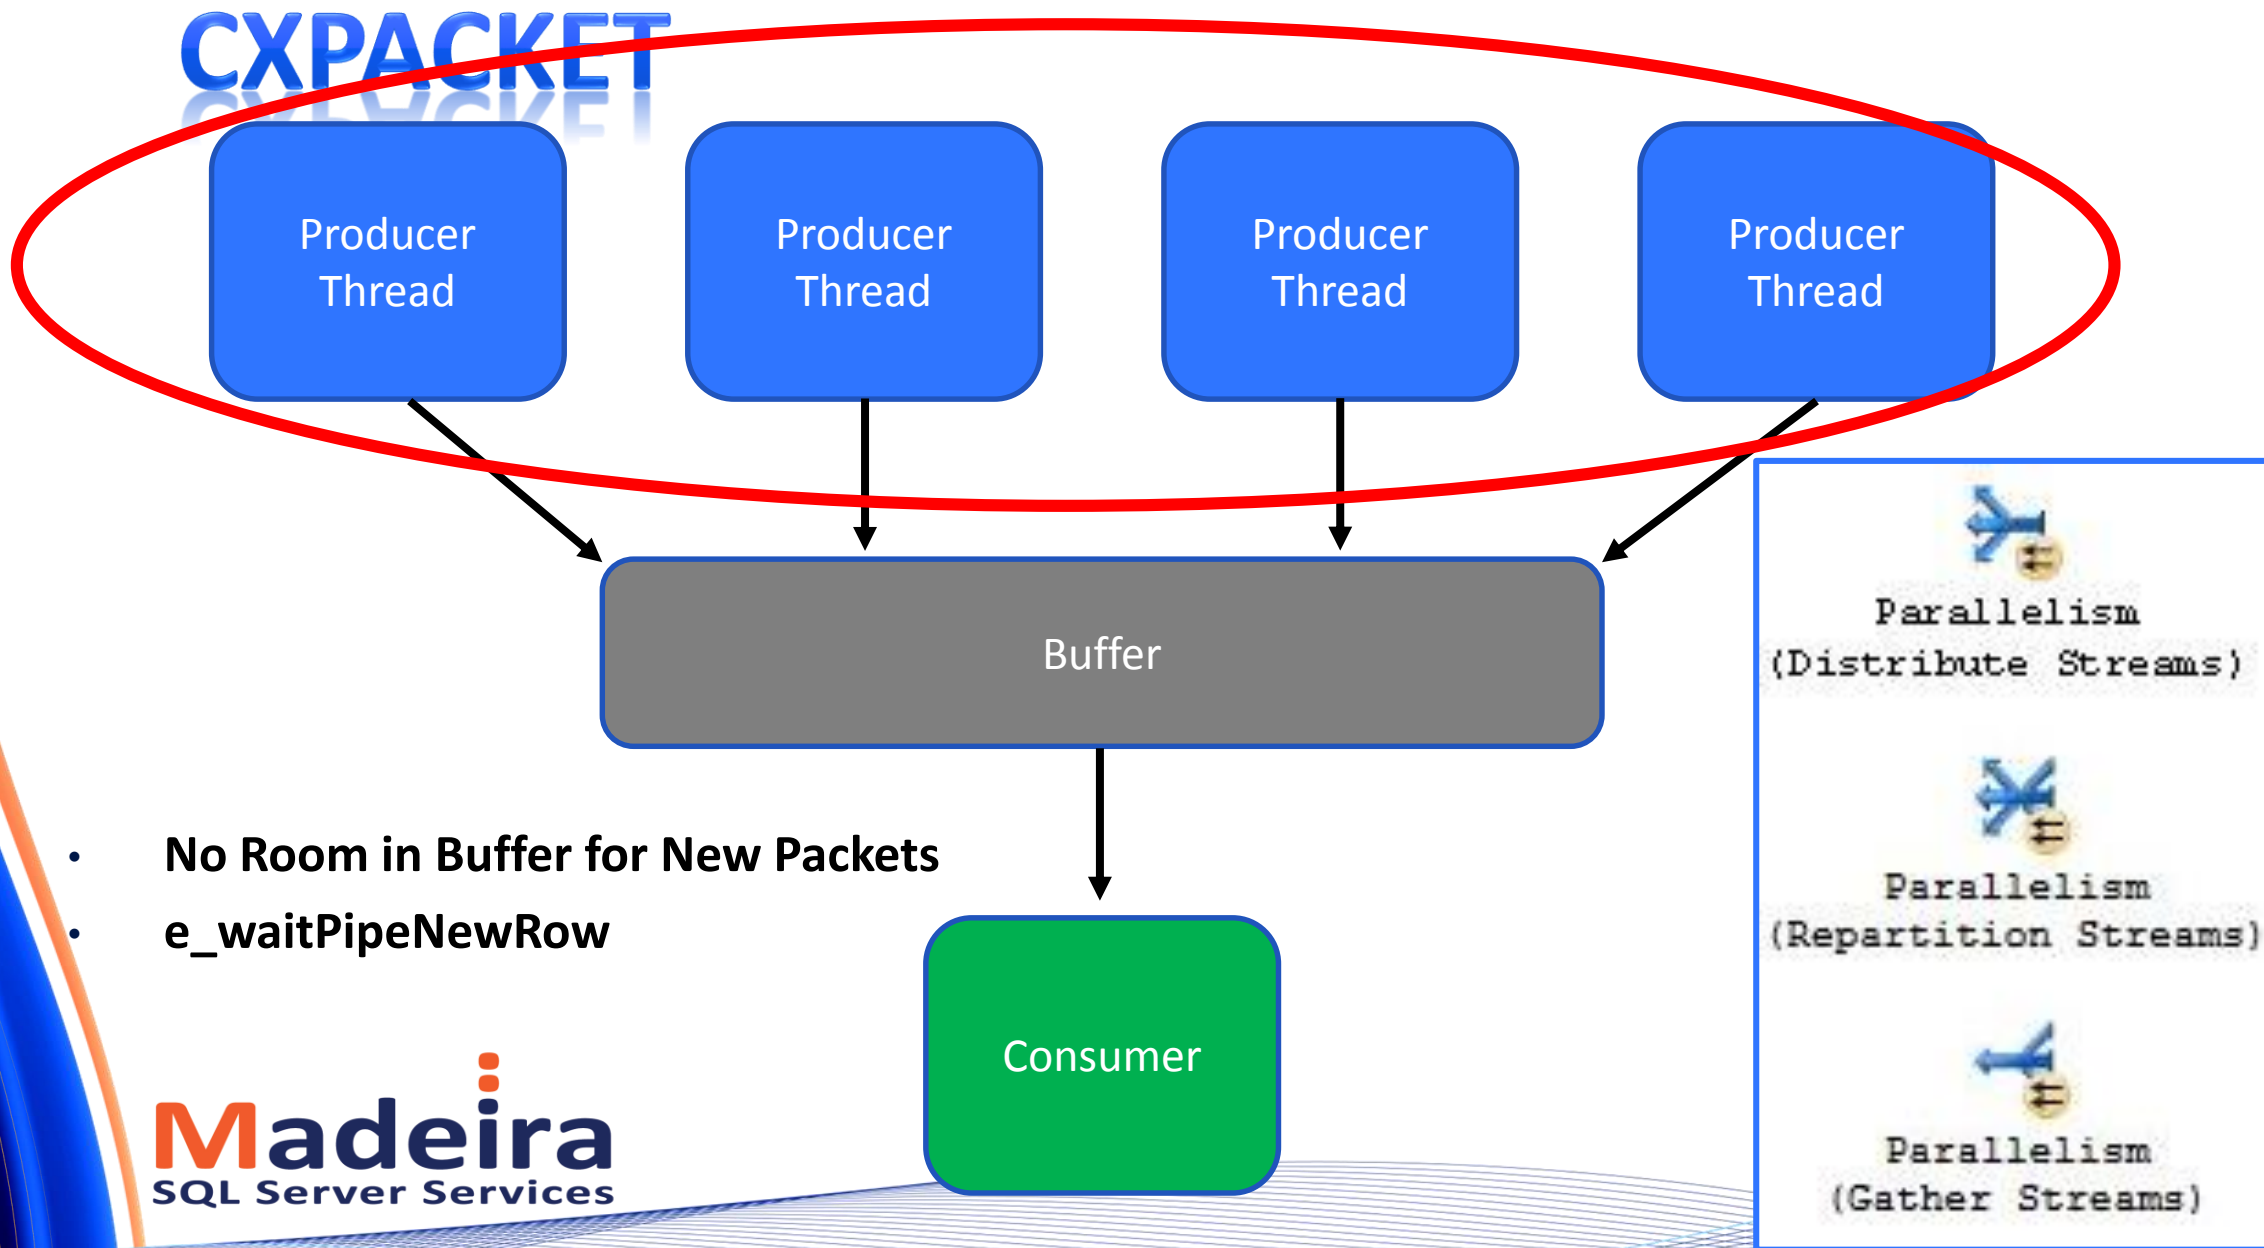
CXPACKET

Producer Thread

Producer Thread

Producer Thread

Producer Thread

Buffer

Consumer

• No Room in Buffer for New Packets
• e_waitPipeNewRow

Parallelism (Distribute Streams)

Parallelism (Repartition Streams)

Parallelism (Gather Streams)

Madeira
SQL Server Services